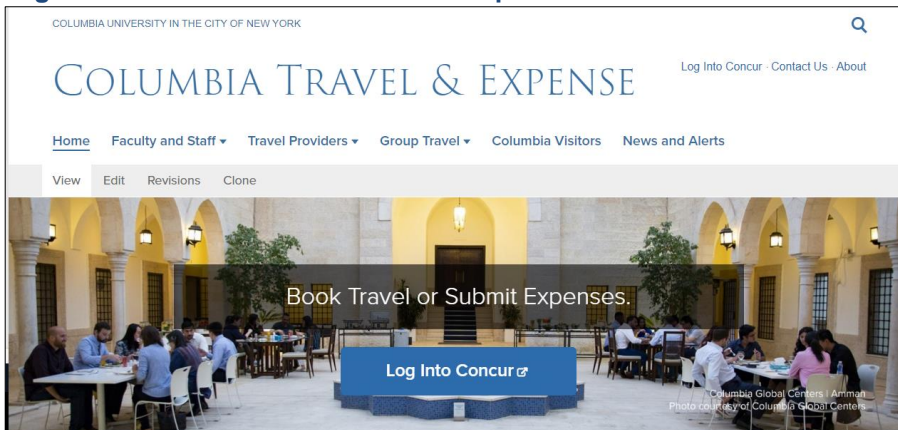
COLUMBIA UNIVERSITY IN THE CITY OF NEW YORK

COLUMBIA TRAVEL & EXPENSE

Log Into Concur · Contact Us · About

Home Faculty and Staff ▾ Travel Providers ▾ Group Travel ▾ Columbia Visitors News and Alerts

View Edit Revisions Clone

Book Travel or Submit Expenses.

Log Into Concur

Columbia Global Centers | Amman
Photo courtesy of Columbia Global Centers